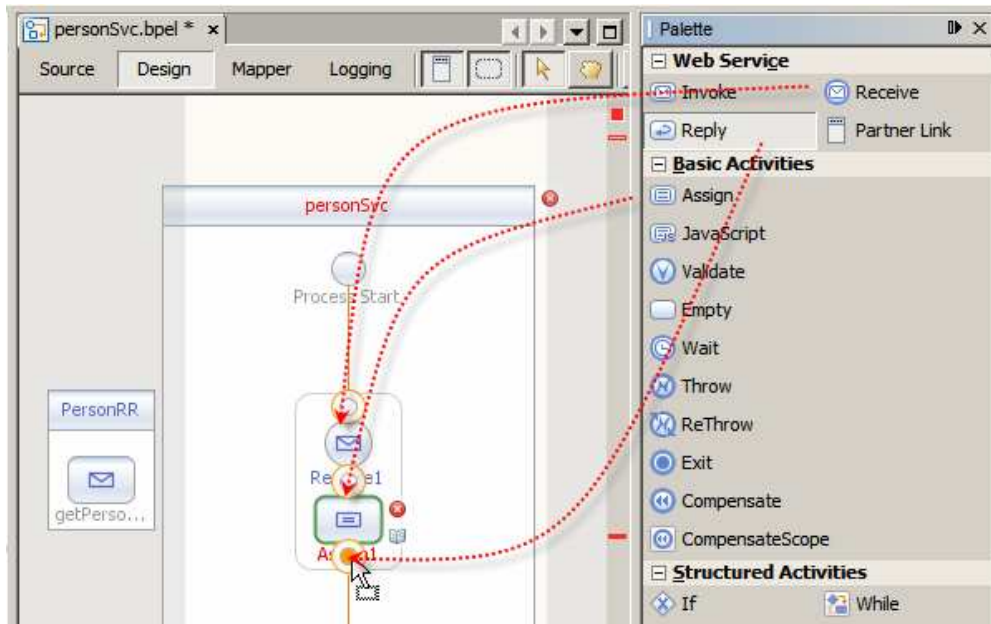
personSvc.bpel * ×

Source Design Mapper Logging

Palette

⊟ Web Service

Invoke

Receive

Reply

Partner Link

⊟ Basic Activities

Assign

JavaScript

Validate

Empty

Wait

Throw

ReThrow

Exit

Compensate

CompensateScope

⊟ Structured Activities

If

While

personSvc

Process Start

PersonRR

getPerso...

Re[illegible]e1

As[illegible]1